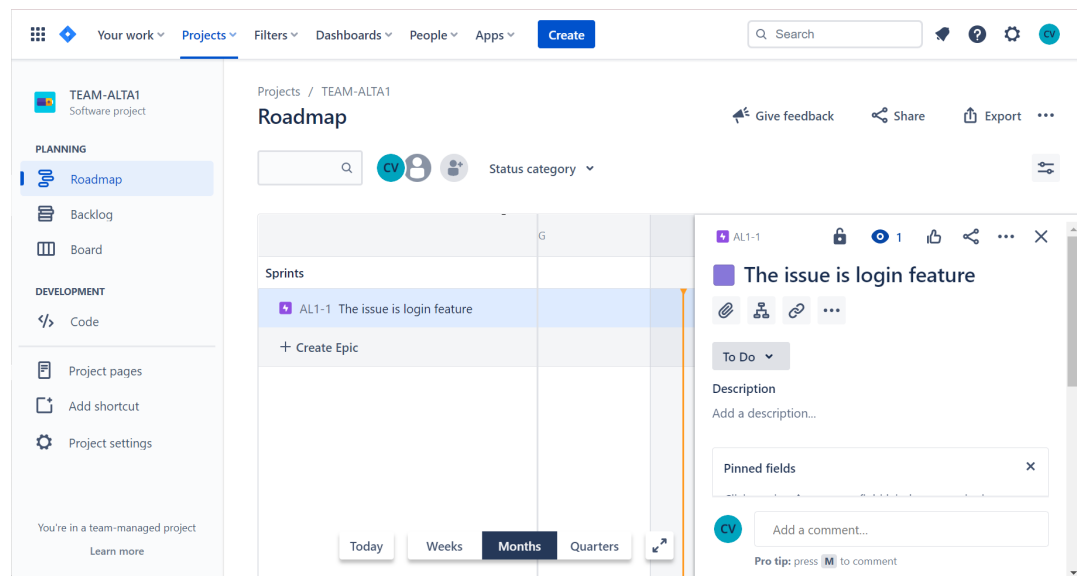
Your work Projects Filters Dashboards People Apps Create

Search

CV

TEAM-ALTA1
Software project

PLANNING

Roadmap

Backlog

Board

DEVELOPMENT

Code

Project pages

Add shortcut

Project settings

You're in a team-managed project

Learn more

Projects / TEAM-ALTA1

Roadmap

Give feedback Share Export

CV

Status category

G

Sprints

AL1-1 The issue is login feature

+ Create Epic

Today Weeks Months Quarters

AL1-1

1

The issue is login feature

To Do

Description

Add a description...

Pinned fields

CV

Add a comment...

Pro tip: press M to comment